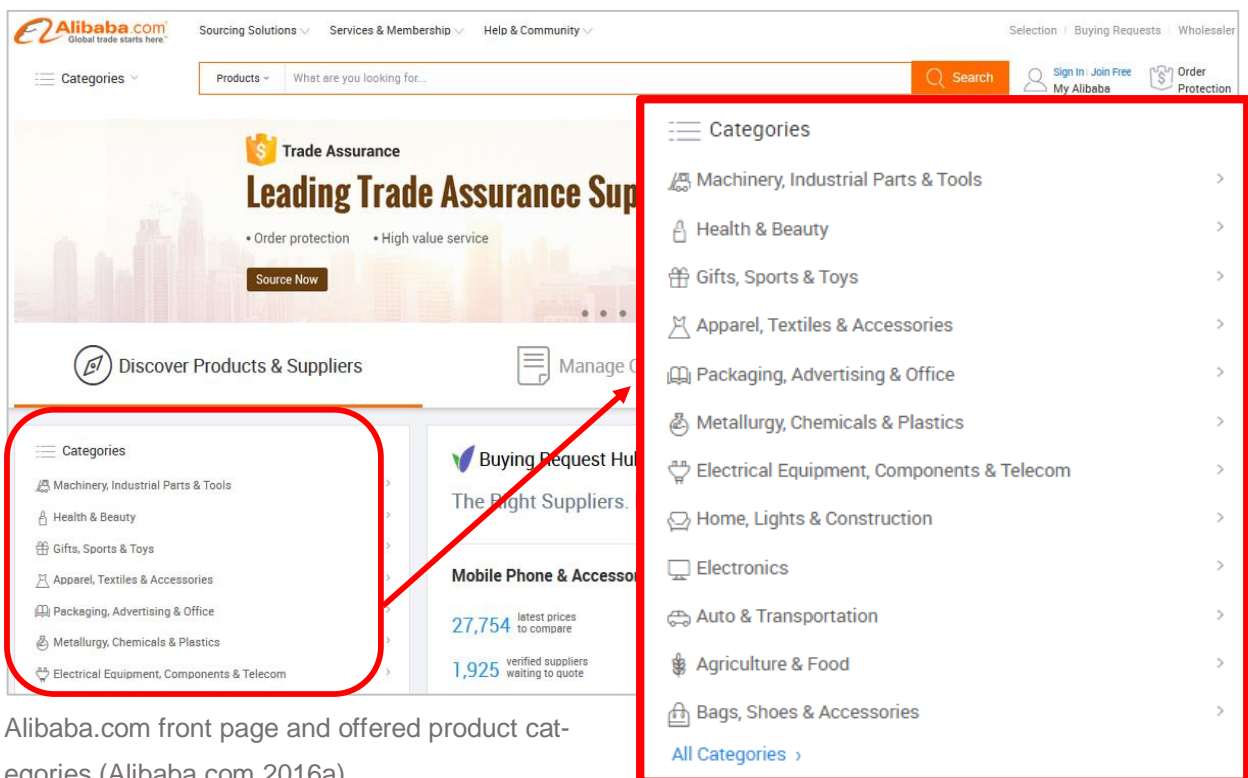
Alibaba.com
Global trade starts here.

Sourcing Solutions
Services & Membership
Help & Community

Selection | Buying Requests | Wholesaler

Categories

Products
What are you looking for...
Search

Sign In | Join Free
My Alibaba

Order Protection

Trade Assurance
Leading Trade Assurance Sup
• Order protection • High value service
Source Now

Discover Products & Suppliers
Manage O

Categories
Machinery, Industrial Parts & Tools
Health & Beauty
Gifts, Sports & Toys
Apparel, Textiles & Accessories
Packaging, Advertising & Office
Metallurgy, Chemicals & Plastics
Electrical Equipment, Components & Telecom

Buying Request Hu
The Right Suppliers.

Mobile Phone & Accesso
27,754 latest prices to compare
1,925 verified suppliers waiting to quote

Categories
Machinery, Industrial Parts & Tools
Health & Beauty
Gifts, Sports & Toys
Apparel, Textiles & Accessories
Packaging, Advertising & Office
Metallurgy, Chemicals & Plastics
Electrical Equipment, Components & Telecom
Home, Lights & Construction
Electronics
Auto & Transportation
Agriculture & Food
Bags, Shoes & Accessories
All Categories ›

Alibaba.com front page and offered product categories (Alibaba.com 2016a)